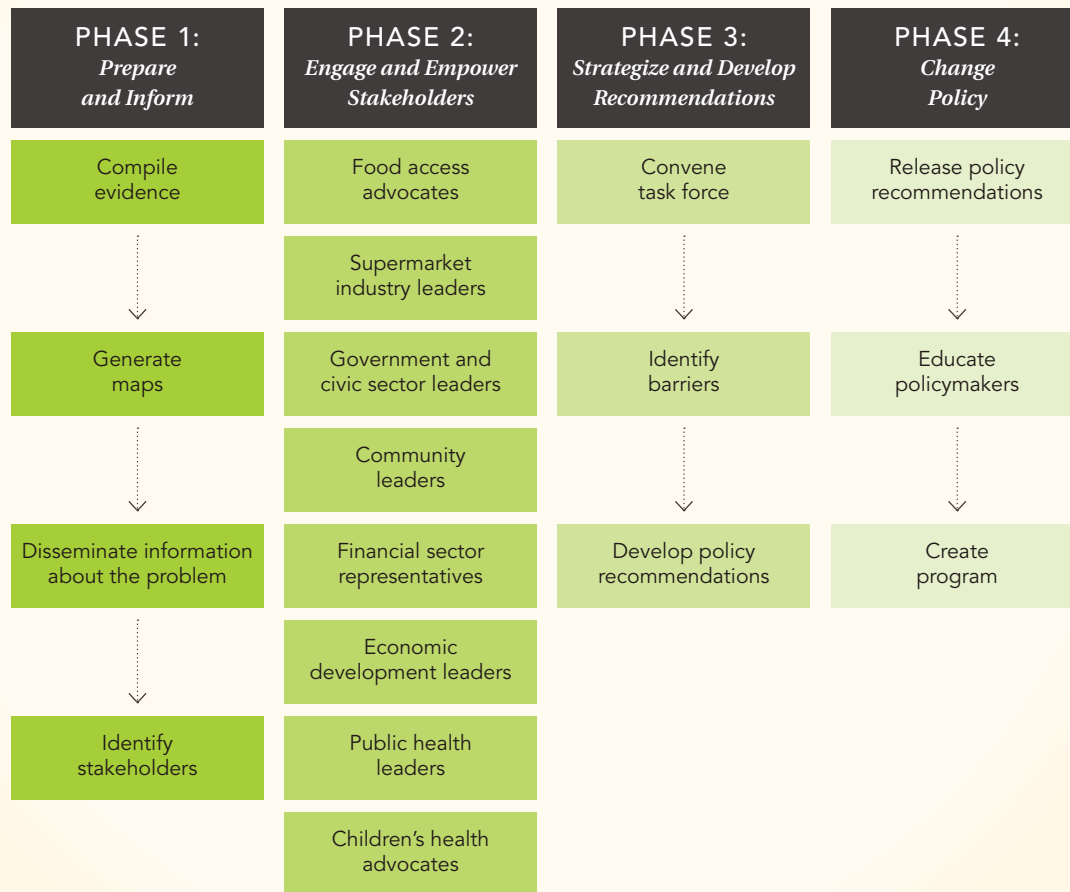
PHASE 1:
*Prepare and Inform*

Compile evidence

Generate maps

Disseminate information about the problem

Identify stakeholders

PHASE 2:
*Engage and Empower Stakeholders*

Food access advocates

Supermarket industry leaders

Government and civic sector leaders

Community leaders

Financial sector representatives

Economic development leaders

Public health leaders

Children's health advocates

PHASE 3:
*Strategize and Develop Recommendations*

Convene task force

Identify barriers

Develop policy recommendations

PHASE 4:
*Change Policy*

Release policy recommendations

Educate policymakers

Create program